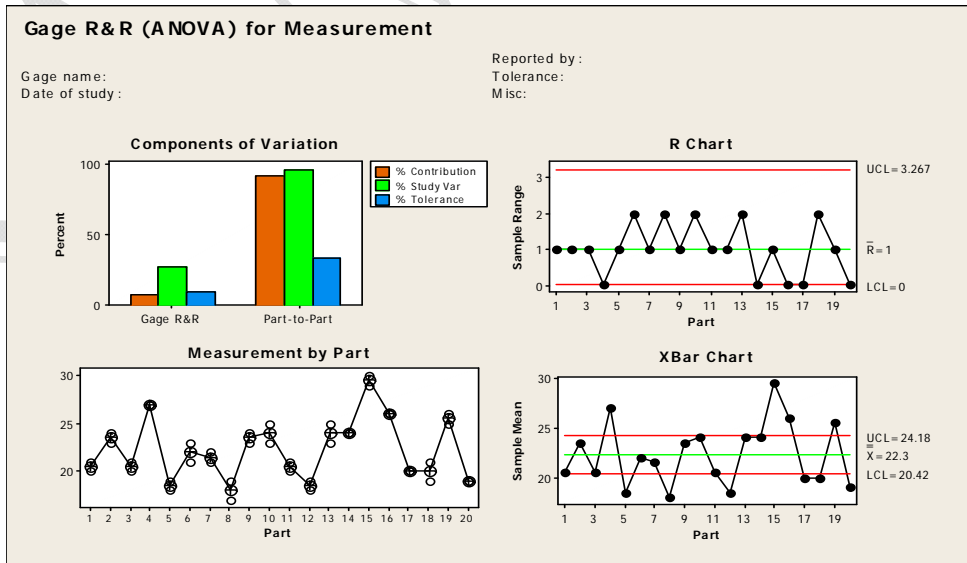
Gage R&R (ANOVA) for Measurement

Gage name:
Date of study:

Reported by:
Tolerance:
Misc:

Components of Variation

% Contribution
% Study Var
% Tolerance

Percent

100
50
0

Gage R&R
Part-to-Part

R Chart

Sample Range

3
2
1
0

UCL=3.267
$\bar{R}$=1
LCL=0

1 3 5 7 9 11 13 15 17 19
Part

Measurement by Part

30
25
20

1 2 3 4 5 6 7 8 9 10 11 12 13 14 15 16 17 18 19 20
Part

XBar Chart

Sample Mean

30
25
20

UCL=24.18
$\bar{\bar{X}}$=22.3
LCL=20.42

1 3 5 7 9 11 13 15 17 19
Part